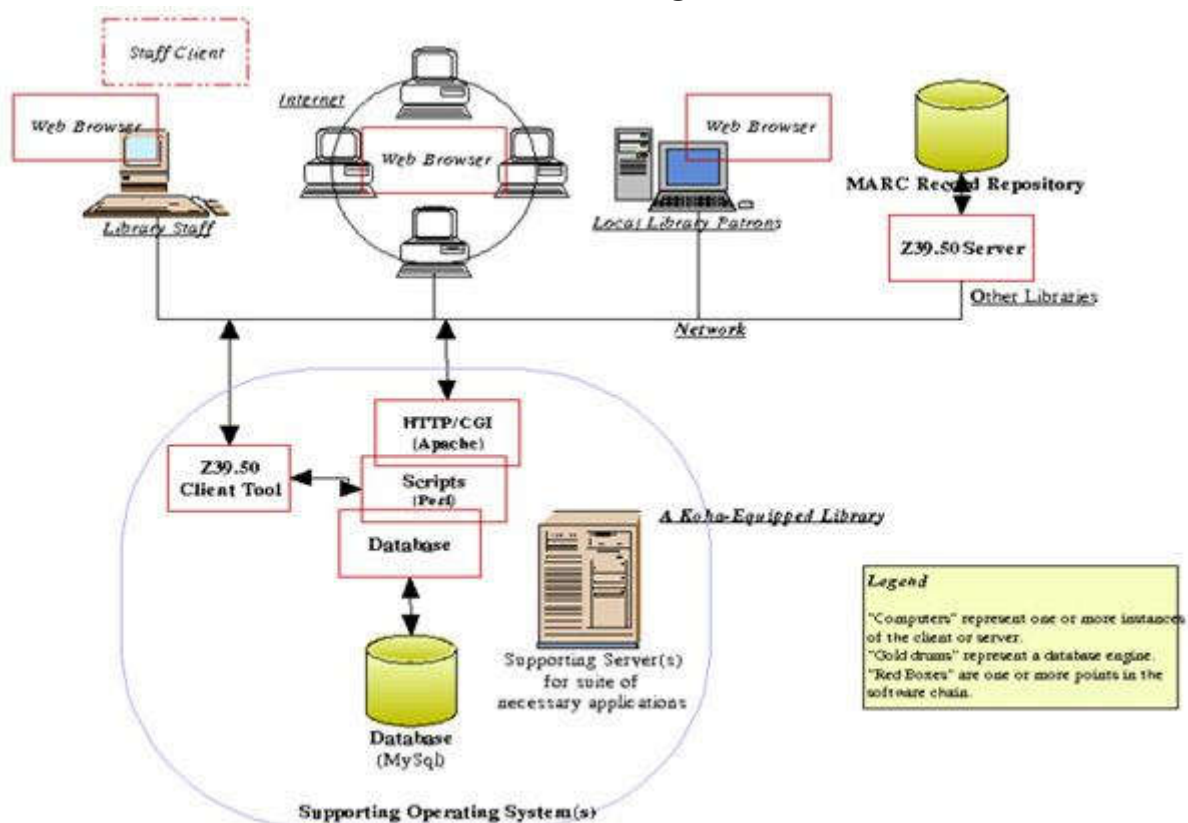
Staff Client

Web Browser

Library Staff

Internet

Web Browser

Web Browser

Local Library Patrons

MARC Record Repository

Z39.50 Server

Other Libraries

Network

HTTP/CGI
(Apache)

Z39.50
Client Tool

Scripts
(Perl)

Database

A Koha-Equipped Library

Supporting Server(s) for suite of necessary applications

Database
(MySql)

Supporting Operating System(s)

Legend

"Computers" represent one or more instances of the client or server.
"Gold drums" represent a database engine.
"Red Boxes" are one or more points in the software chain.